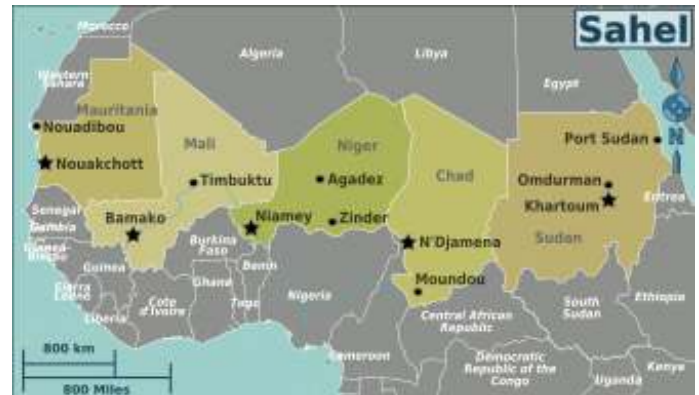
Sahel

Morocco
Algeria
Libya
Egypt
Western Sahara
Mauritania
Nouadibou
Nouakchott
Mali
Timbuktu
Niger
Agadez
Chad
Port Sudan
Omdurman
Khartoum
Sudan
Eritrea
N
Senegal
Gambia
Guinea-Bissau
Bamako
Niamey
Zinder
N'Djamena
Burkina Faso
Benin
Guinea
Sierra Leone
Liberia
Cote d'Ivoire
Ghana
Togo
Nigeria
Moundou
Central African Republic
South Sudan
Ethiopia
Cameroon
Democratic Republic of the Congo
Uganda
Kenya
800 km
800 Miles